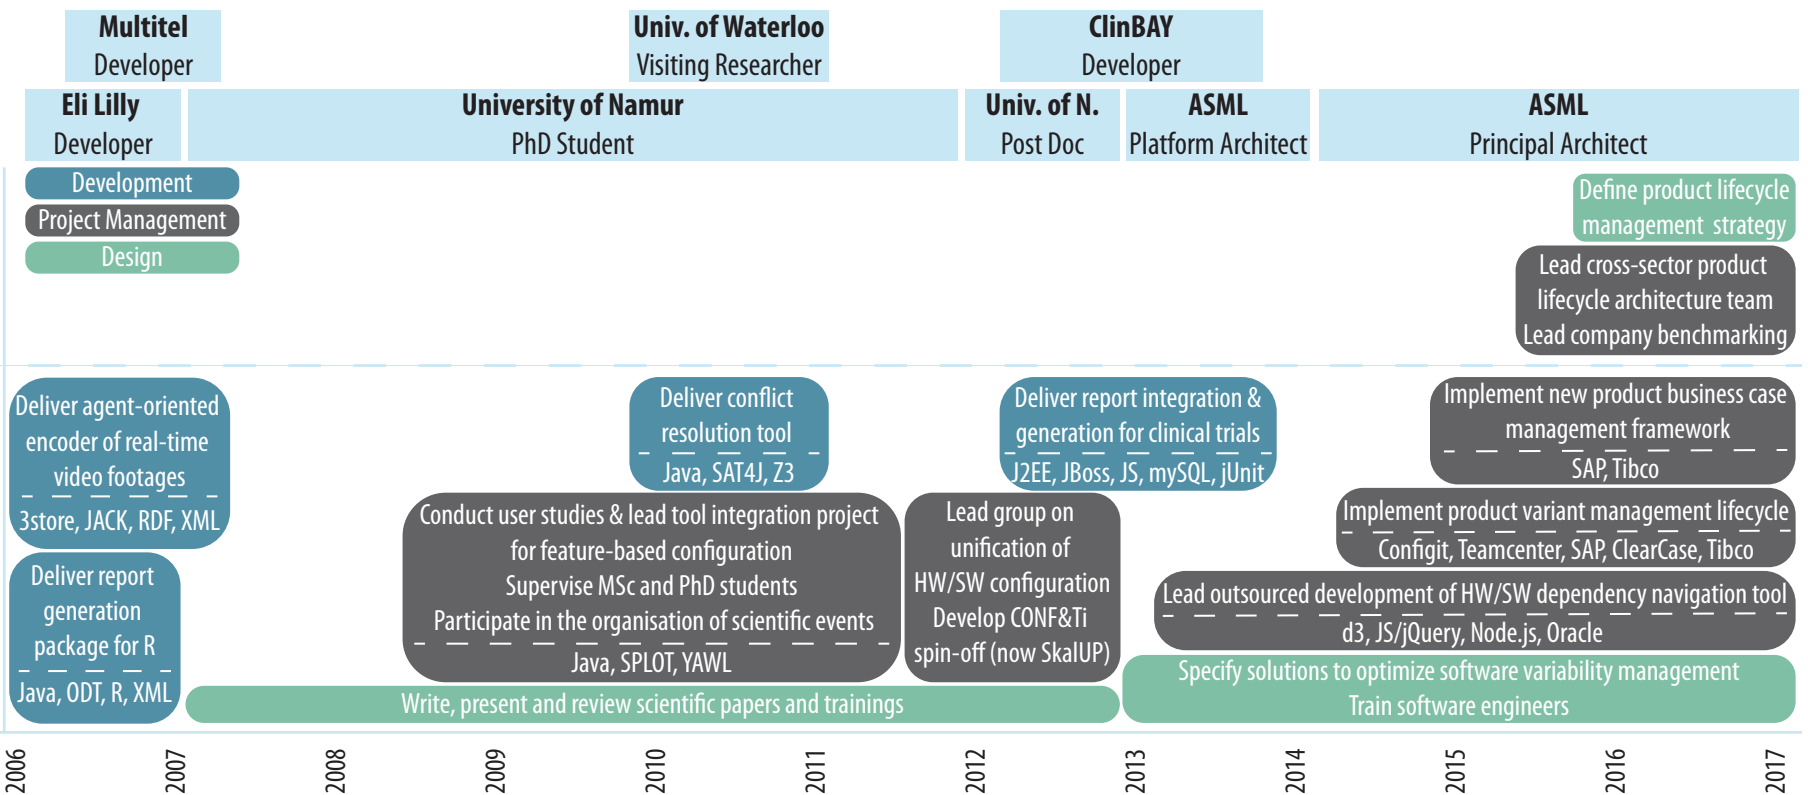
**Multitel**
Developer

**Univ. of Waterloo**
Visiting Researcher

**ClinBAY**
Developer

**Eli Lilly**
Developer

**University of Namur**
PhD Student

**Univ. of N.**
Post Doc

**ASML**
Platform Architect

**ASML**
Principal Architect

Development
Project Management
Design

Define product lifecycle management strategy

Lead cross-sector product lifecycle architecture team
Lead company benchmarking

Deliver agent-oriented encoder of real-time video footages
3store, JACK, RDF, XML

Deliver conflict resolution tool
Java, SAT4J, Z3

Deliver report integration & generation for clinical trials
J2EE, JBoss, JS, mySQL, jUnit

Implement new product business case management framework
SAP, Tibco

Conduct user studies & lead tool integration project for feature-based configuration
Supervise MSc and PhD students
Participate in the organisation of scientific events
Java, SPLOT, YAWL

Lead group on unification of HW/SW configuration
Develop CONF&Ti spin-off (now SkalUP)

Implement product variant management lifecycle
Configit, Teamcenter, SAP, ClearCase, Tibco

Deliver report generation package for R
Java, ODT, R, XML

Lead outsourced development of HW/SW dependency navigation tool
d3, JS/jQuery, Node.js, Oracle

Specify solutions to optimize software variability management
Train software engineers

Write, present and review scientific papers and trainings

2006 2007 2008 2009 2010 2011 2012 2013 2014 2015 2016 2017